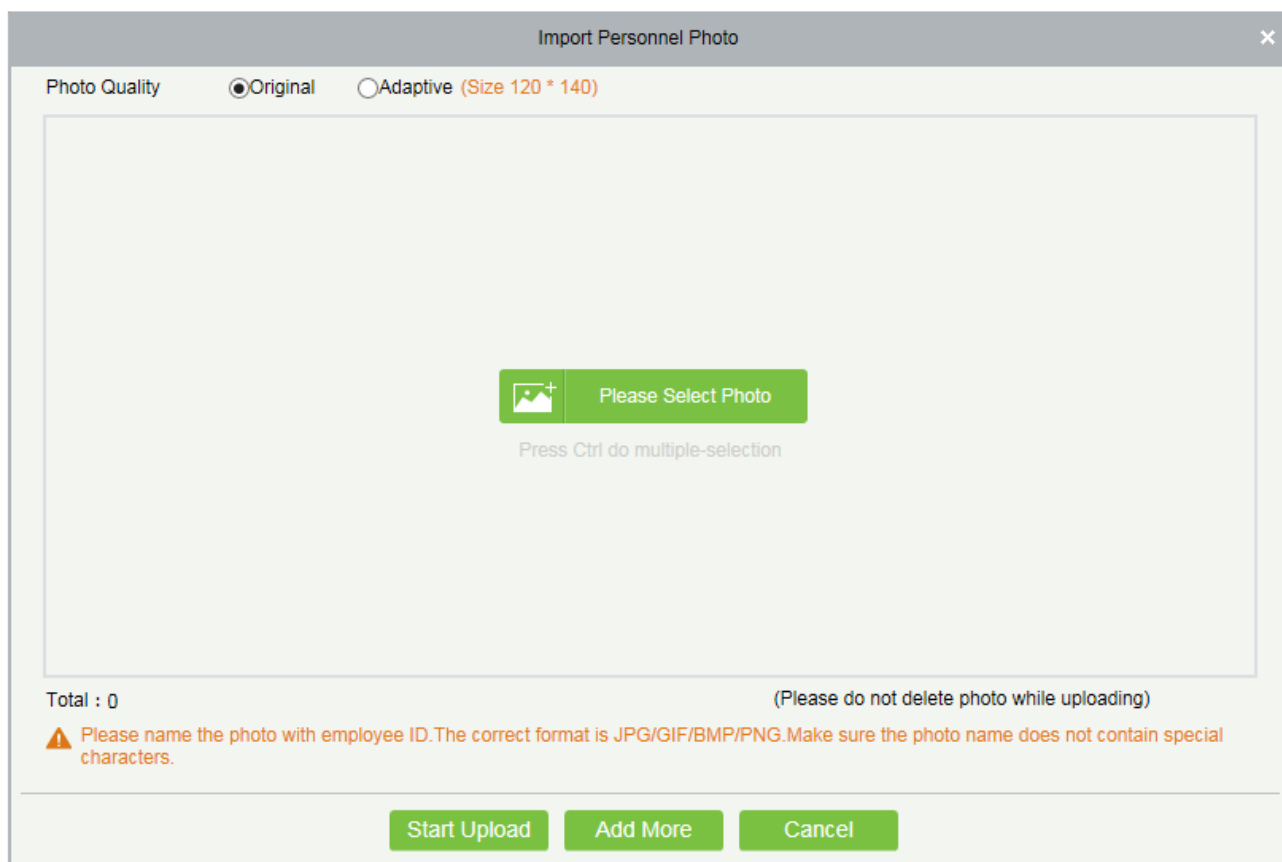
Import Personnel Photo

Photo Quality Original Adaptive (Size 120 * 140)

Please Select Photo

Press Ctrl do multiple-selection

Total : 0

(Please do not delete photo while uploading)

Please name the photo with employee ID.The correct format is JPG/GIF/BMP/PNG.Make sure the photo name does not contain special characters.

Start Upload Add More Cancel